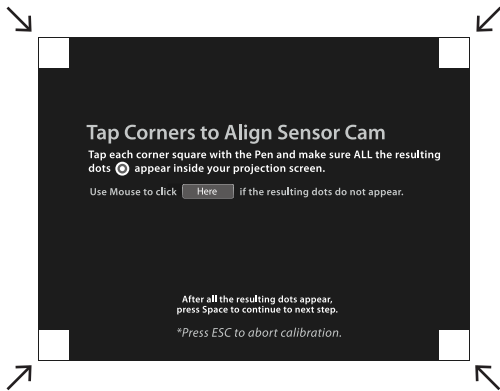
Tap Corners to Align Sensor Cam

Tap each corner square with the Pen and make sure ALL the resulting dots appear inside your projection screen.

Use Mouse to click Here if the resulting dots do not appear.

After all the resulting dots appear, press Space to continue to next step.

*Press ESC to abort calibration.